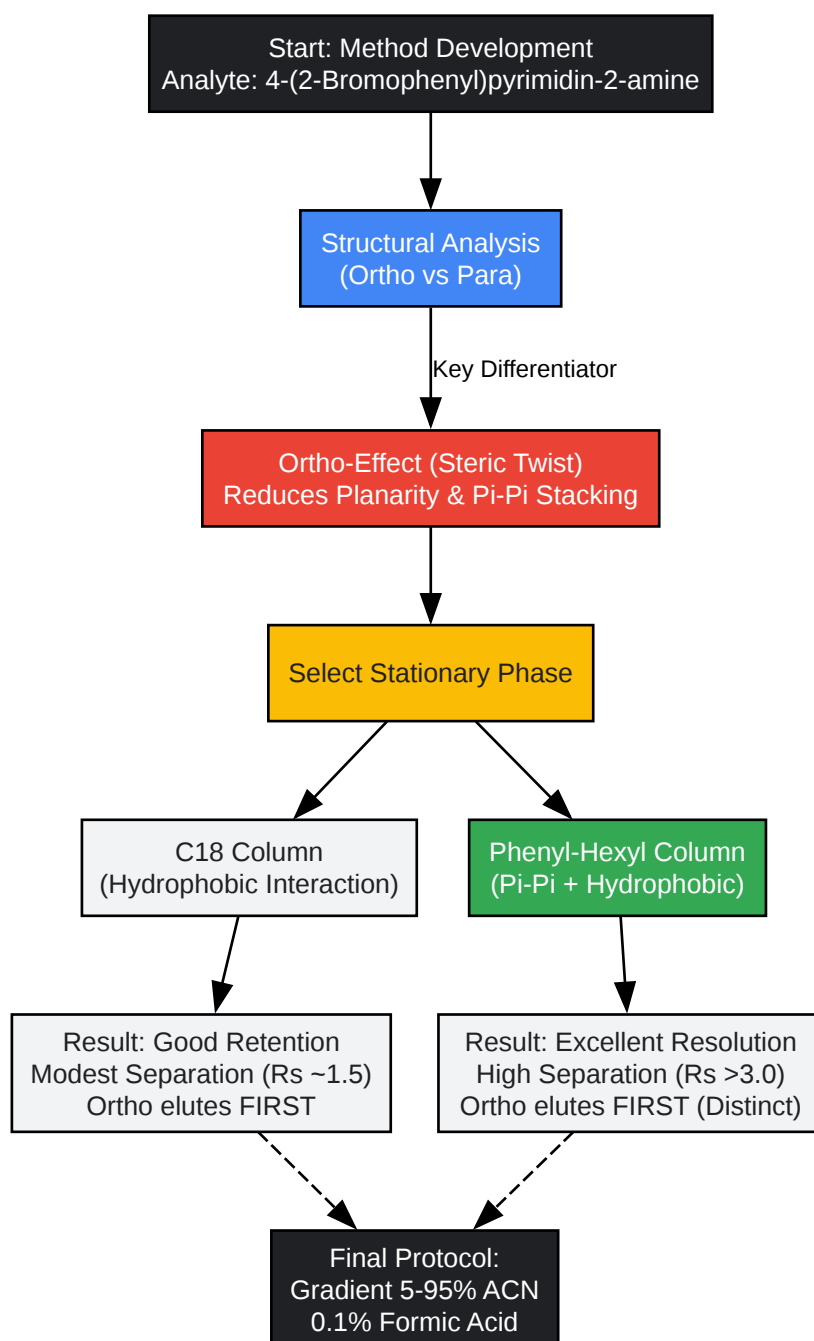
Start: Method Development
Analyte: 4-(2-Bromophenyl)pyrimidin-2-amine

Structural Analysis
(Ortho vs Para)

Key Differentiator

Ortho-Effect (Steric Twist)
Reduces Planarity & Pi-Pi Stacking

Select Stationary Phase

C18 Column
(Hydrophobic Interaction)

Phenyl-Hexyl Column
(Pi-Pi + Hydrophobic)

Result: Good Retention
Modest Separation (Rs ~1.5)
Ortho elutes FIRST

Result: Excellent Resolution
High Separation (Rs >3.0)
Ortho elutes FIRST (Distinct)

Final Protocol:
Gradient 5-95% ACN
0.1% Formic Acid